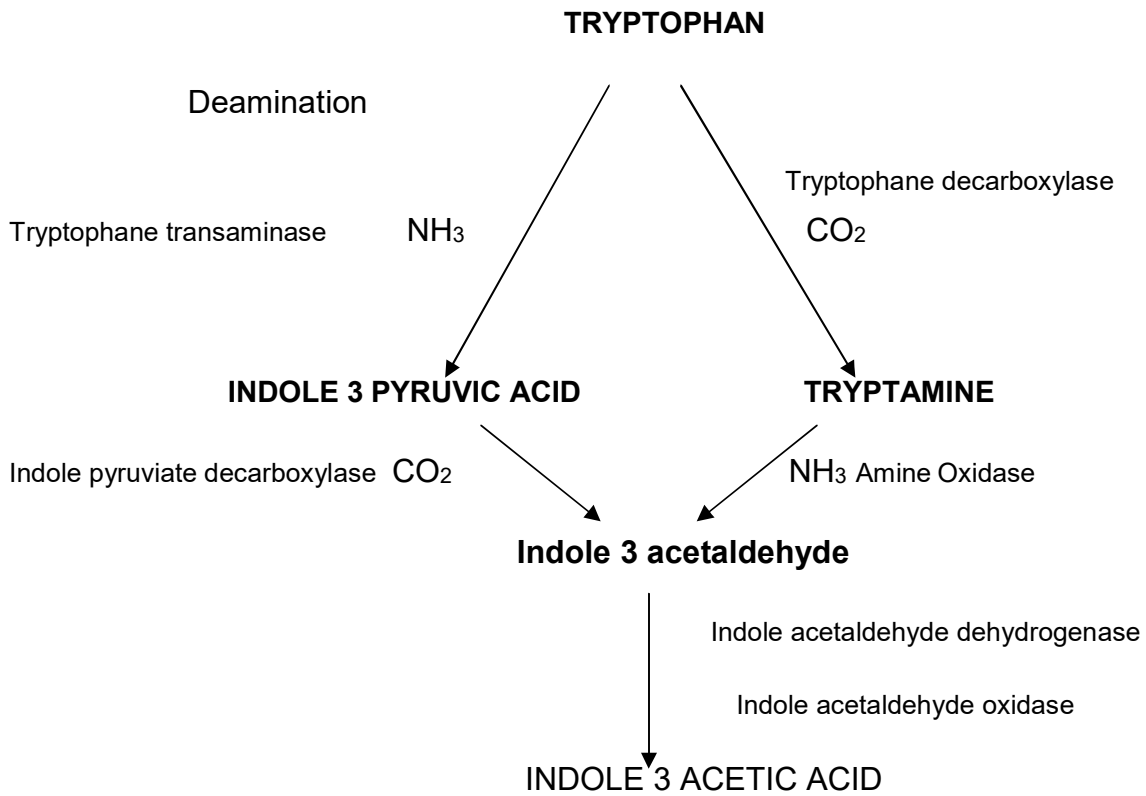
TRYPTOPHAN

Deamination

Tryptophane decarboxylase

Tryptophane transaminase $NH_3$

$CO_2$

INDOLE 3 PYRUVIC ACID

TRYPTAMINE

Indole pyruviate decarboxylase $CO_2$

$NH_3$ Amine Oxidase

Indole 3 acetaldehyde

Indole acetaldehyde dehydrogenase

Indole acetaldehyde oxidase

INDOLE 3 ACETIC ACID